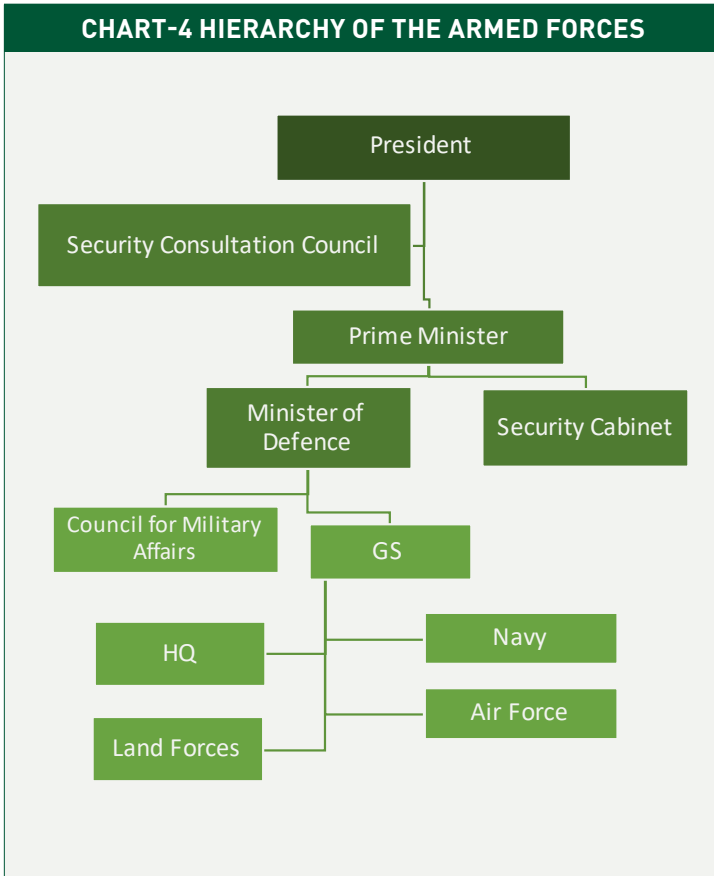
CHART-4 HIERARCHY OF THE ARMED FORCES

President

Security Consultation Council

Prime Minister

Minister of Defence

Security Cabinet

Council for Military Affairs

GS

HQ

Navy

Air Force

Land Forces